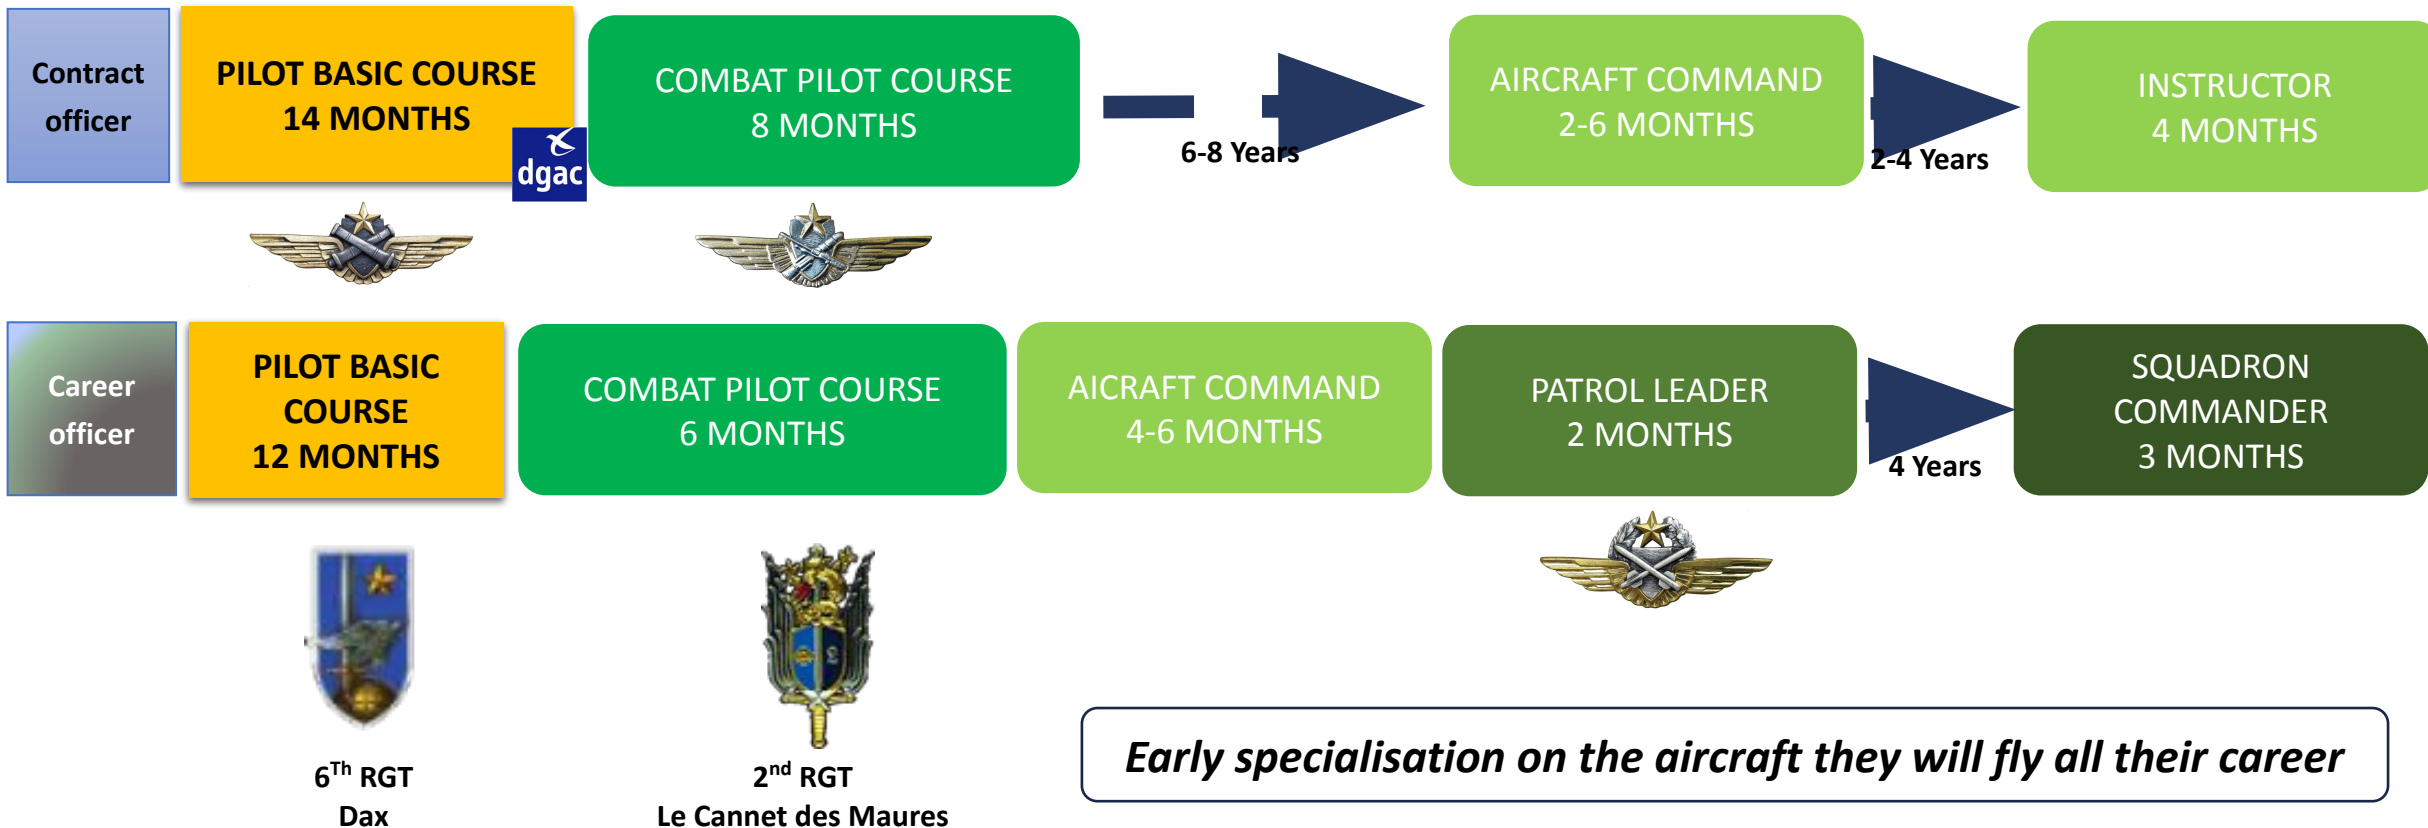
Contract officer

PILOT BASIC COURSE 14 MONTHS

dgac

COMBAT PILOT COURSE 8 MONTHS

6-8 Years

AIRCRAFT COMMAND 2-6 MONTHS

2-4 Years

INSTRUCTOR 4 MONTHS

Career officer

PILOT BASIC COURSE 12 MONTHS

COMBAT PILOT COURSE 6 MONTHS

AICRAFT COMMAND 4-6 MONTHS

PATROL LEADER 2 MONTHS

4 Years

SQUADRON COMMANDER 3 MONTHS

6$^{Th}$ RGT
Dax

2$^{nd}$ RGT
Le Cannet des Maures

*Early specialisation on the aircraft they will fly all their career*